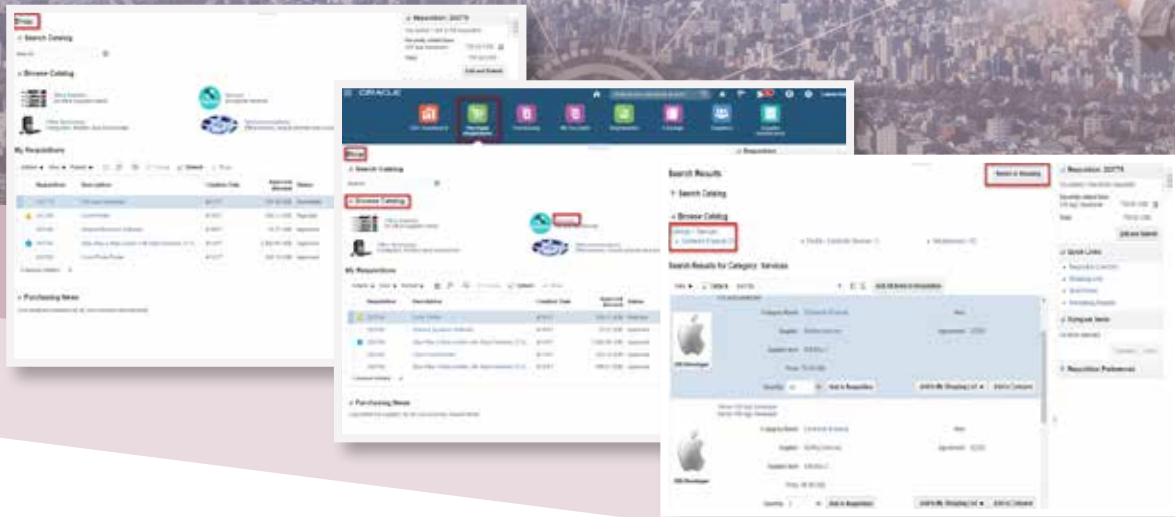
Shop
Search Catalog
Browse Catalog
My Requisitions
Purchasing News
Requisition: 300779
Edit and Submit

ORACLE
Shop
Search Catalog
Browse Catalog
My Requisitions
Purchasing News

Search Results
Return to Shopping
Search Catalog
Browse Catalog
Search Results for Category: Services
Add to Requisition
Add to Requisition
Requisition: 300779
Edit and Submit
Quick Links
Recent Items
Requisition Preferences